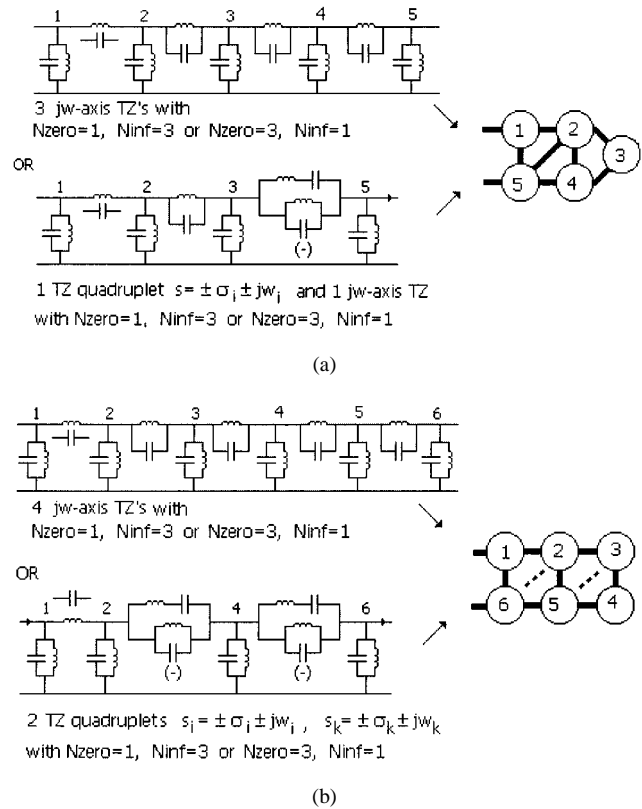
1 2 3 4 5

3 jw-axis TZ's with
Nzero=1, Ninf=3 or Nzero=3, Ninf=1

1 2 3 5 4

OR

1 2 3 5

(-)

1 TZ quadruplet $s = \pm\sigma_i \pm jw_i$ and 1 jw-axis TZ
with Nzero=1, Ninf=3 or Nzero=3, Ninf=1

(a)

1 2 3 4 5 6

4 jw-axis TZ's with
Nzero=1, Ninf=3 or Nzero=3, Ninf=1

1 2 3 6 5 4

OR

1 2 4 6

(-) (-)

2 TZ quadruplets $s_i = \pm\sigma_i \pm jw_i$ , $s_k = \pm\sigma_k \pm jw_k$
with Nzero=1, Ninf=3 or Nzero=3, Ninf=1

(b)